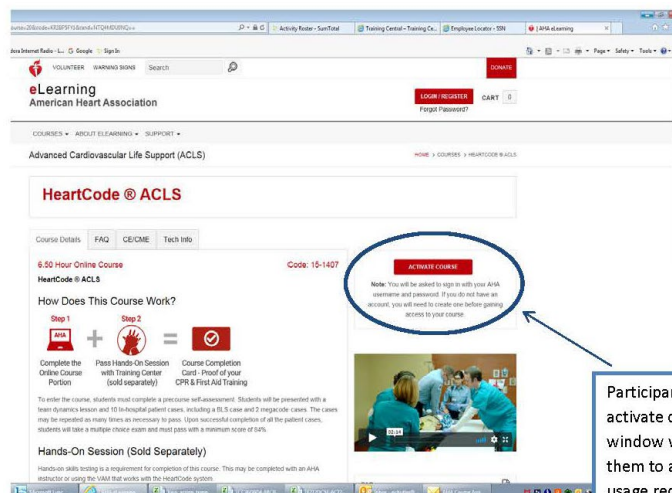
ourse=20&code=KR8BFYG&brand=NTQHMDMNQ==

Activity Roster - SumTotal | Training Central - Training Ce... | Employee Locator - SSN | AHA eLearning

Internet Radio - L... Google Sign In

Page ▾ Safety ▾ Tools ▾

VOLUNTEER WARNING SIGNS Search

DONATE

eLearning
American Heart Association

LOGIN / REGISTER
Forgot Password?

CART 0

COURSES ▾ ABOUT ELEARNING ▾ SUPPORT ▾

Advanced Cardiovascular Life Support (ACLS)

HOME > COURSES > HEARTCODE ACLS

HeartCode ® ACLS

Course Details | FAQ | CE/CME | Tech Info

6.50 Hour Online Course

Code: 15-1407

HeartCode ® ACLS

How Does This Course Work?

Step 1

Step 2

AHA

Complete the Online Course Portion

Pass Hands-On Session with Training Center (sold separately)

Course Completion Card - Proof of your CPR & First Aid Training

To enter the course, students must complete a precourse self-assessment. Students will be presented with a team dynamics lesson and 10 in-hospital patient cases, including a BLS case and 2 megacode cases. The cases may be repeated as many times as necessary to pass. Upon successful completion of all the patient cases, students will take a multiple choice exam and must pass with a minimum score of 84%.

Hands-On Session (Sold Separately)

Hands-on skills testing is a requirement for completion of this course. This may be completed with an AHA instructor or using the VAM that works with the HeartCode system.

ACTIVATE COURSE

Note: You will be asked to sign in with your AHA username and password. If you do not have an account, you will need to create one before gaining access to your course.

02:14

Participa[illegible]
activate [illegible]
window w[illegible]
them to a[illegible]
usage re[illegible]